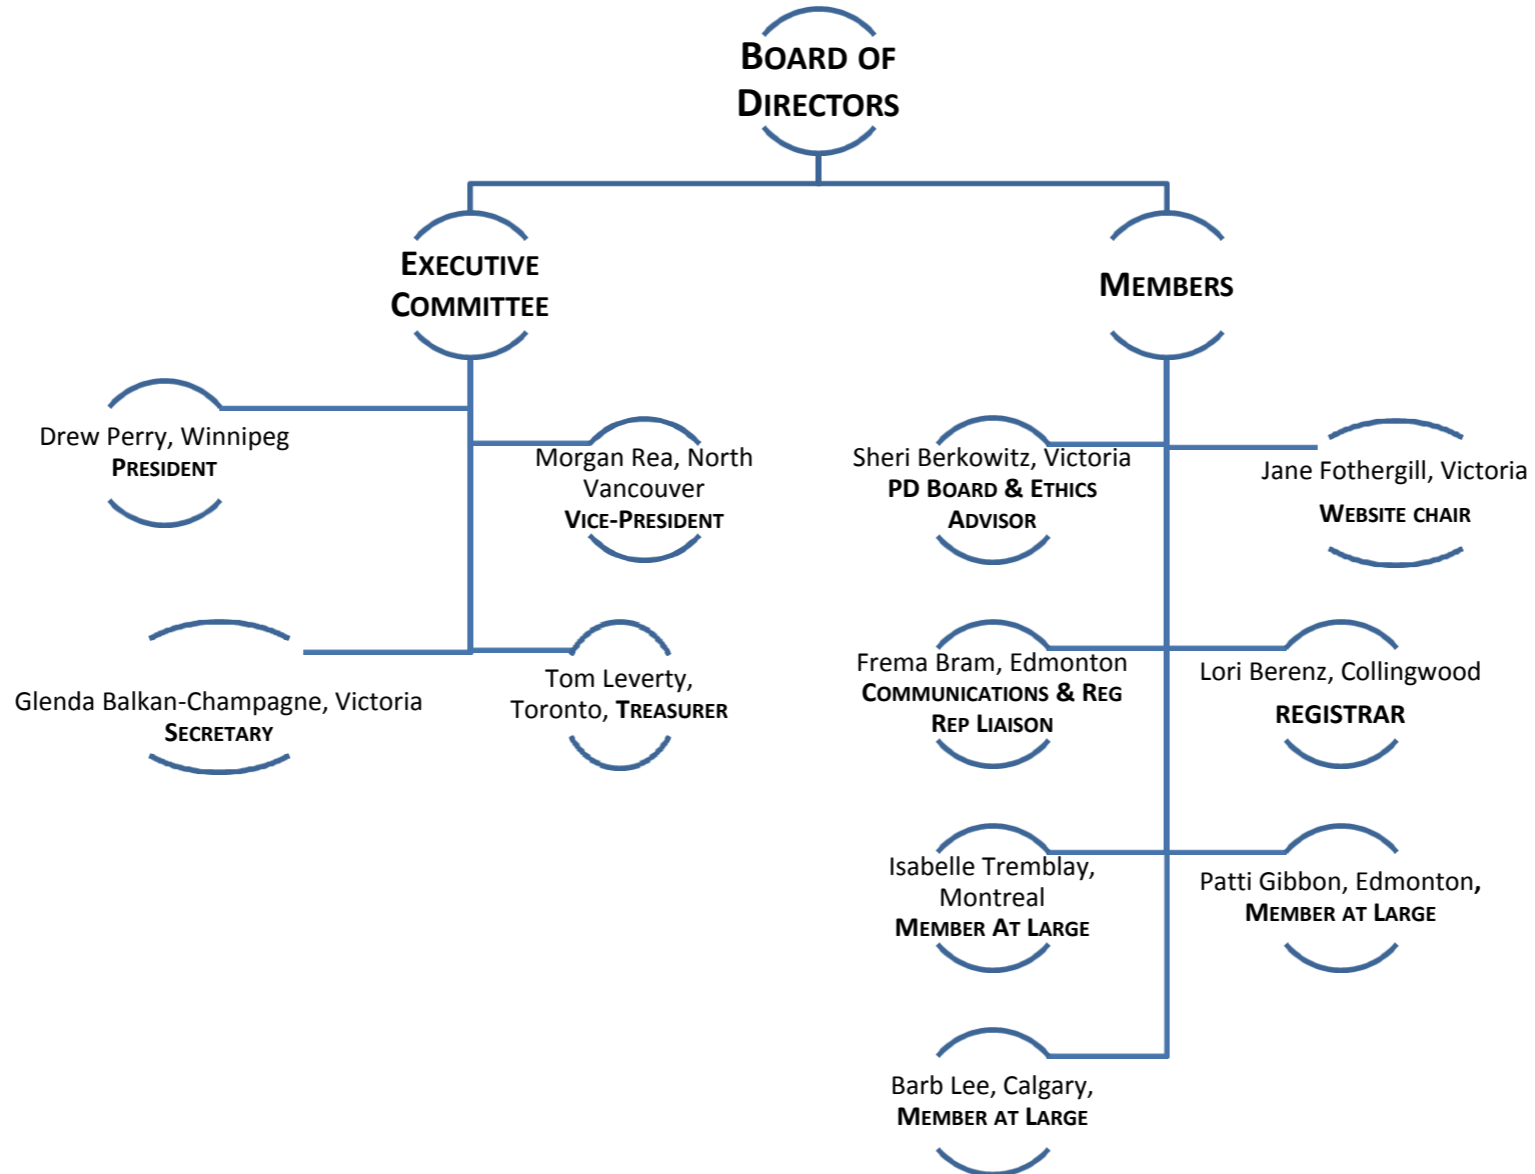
BOARD OF DIRECTORS

EXECUTIVE COMMITTEE

MEMBERS

Drew Perry, Winnipeg
PRESIDENT

Morgan Rea, North Vancouver
VICE-PRESIDENT

Glenda Balkan-Champagne, Victoria
SECRETARY

Tom Leverty, Toronto, TREASURER

Sheri Berkowitz, Victoria
PD BOARD & ETHICS ADVISOR

Jane Fothergill, Victoria
WEBSITE CHAIR

Frema Bram, Edmonton
COMMUNICATIONS & REG REP LIAISON

Lori Berenz, Collingwood
REGISTRAR

Isabelle Tremblay, Montreal
MEMBER AT LARGE

Patti Gibbon, Edmonton,
MEMBER AT LARGE

Barb Lee, Calgary,
MEMBER AT LARGE